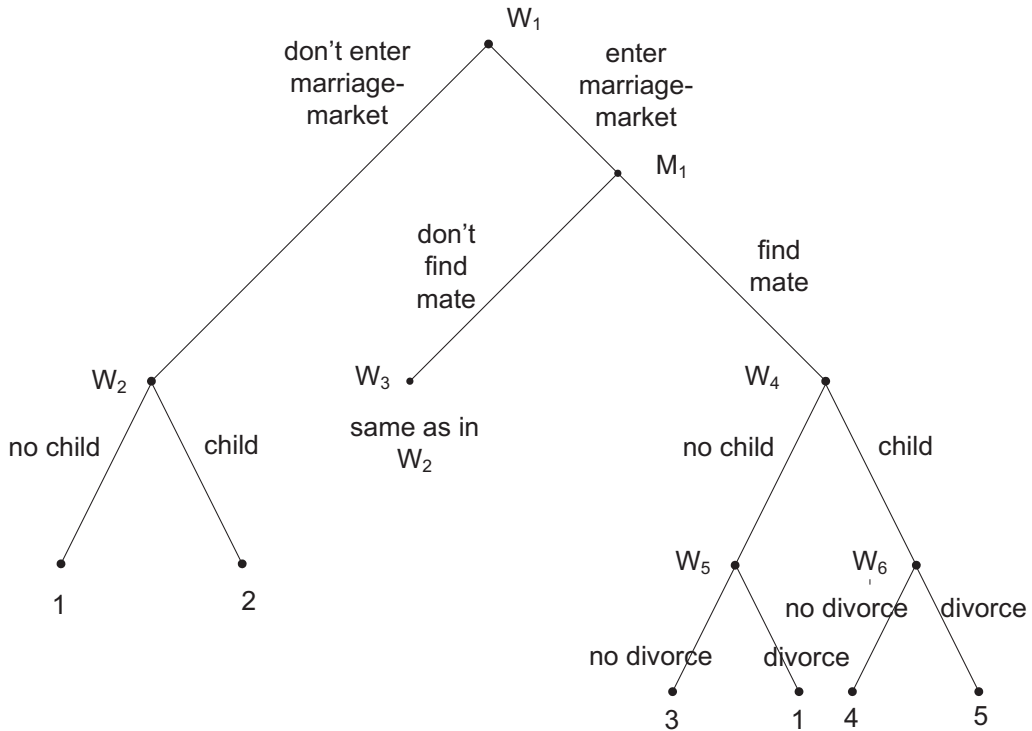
$W_1$

don't enter marriage-market

enter marriage-market

$M_1$

don't find mate

find mate

$W_2$

$W_3$

same as in $W_2$

$W_4$

no child

child

no child

child

1

2

$W_5$

$W_6$

no divorce

divorce

no divorce

divorce

3

1

4

5